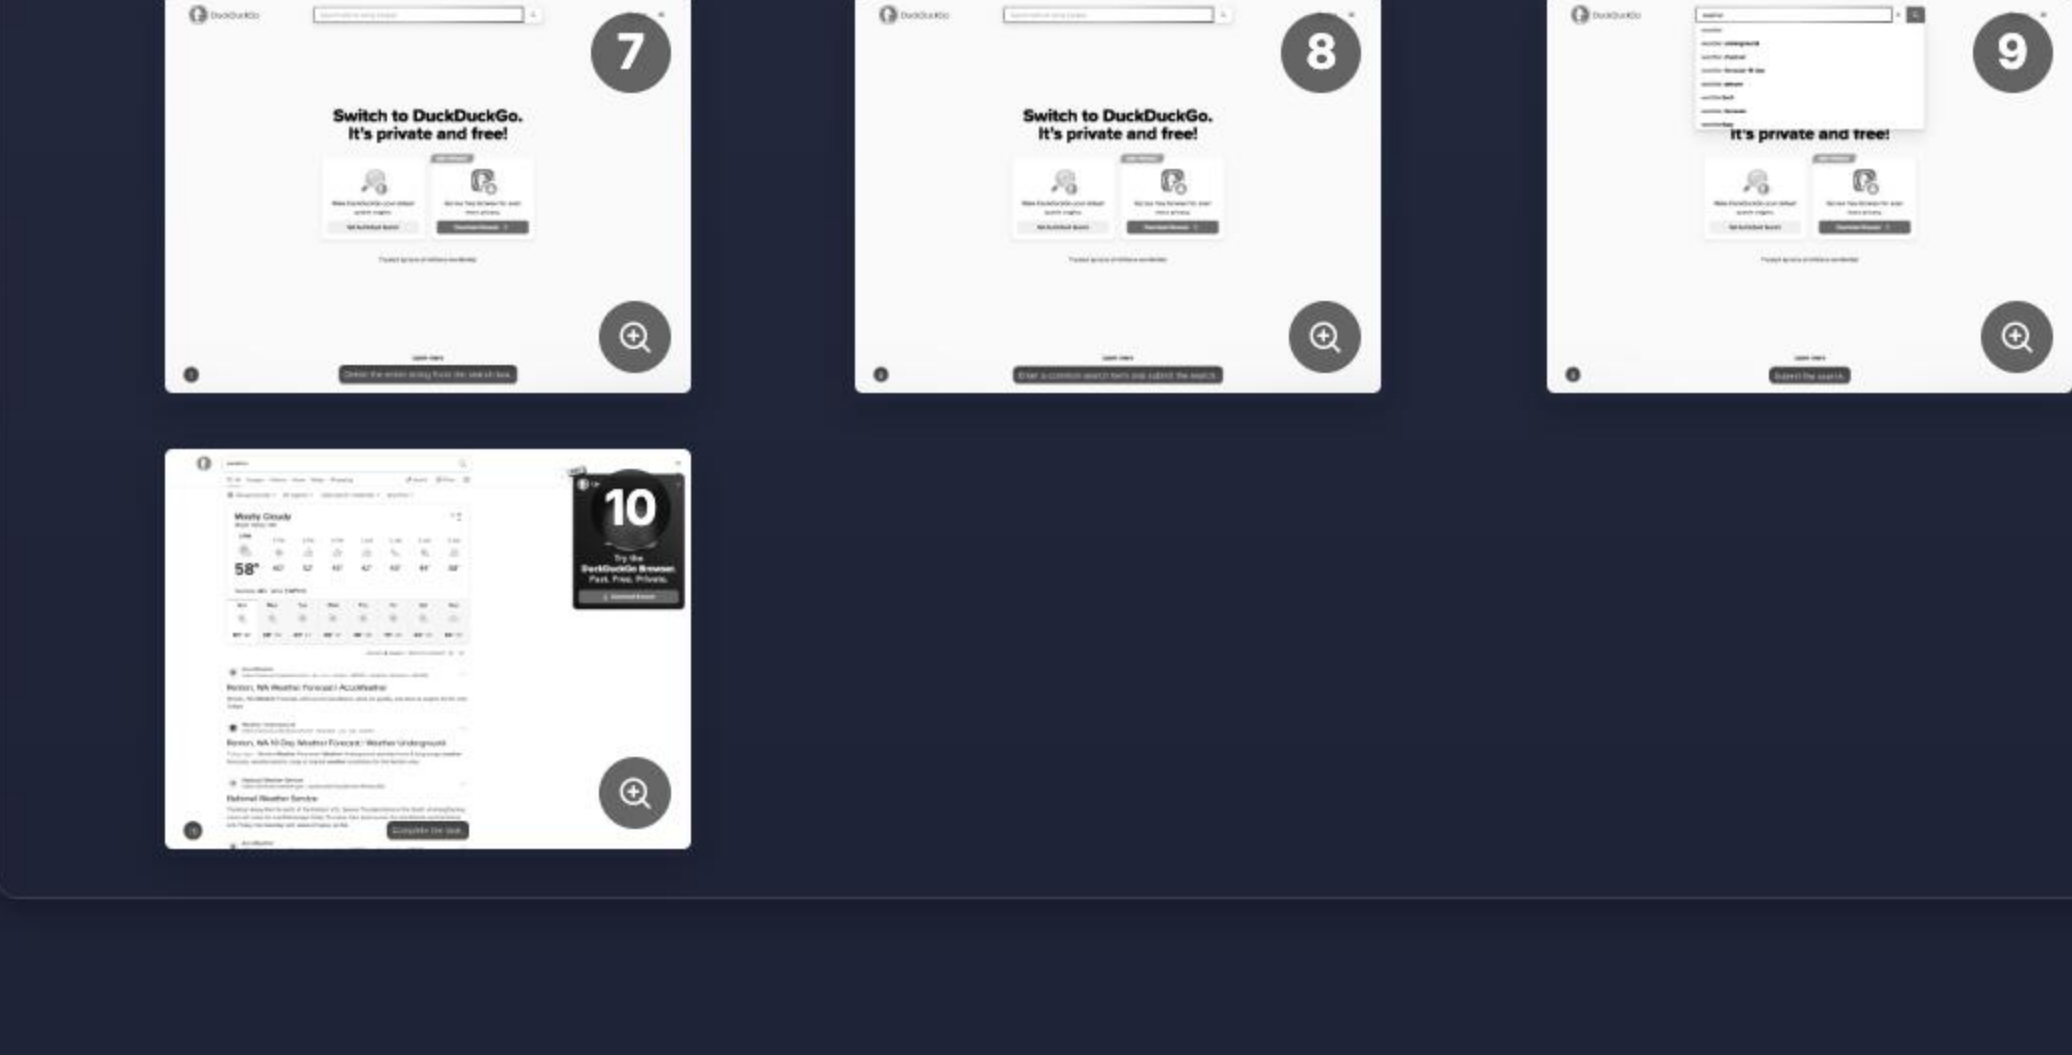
7

DuckDuckGo

Switch to DuckDuckGo. It's private and free!

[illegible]

Delete the entire string from the search box.

8

DuckDuckGo

Switch to DuckDuckGo. It's private and free!

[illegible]

Enter a common search term and submit the search.

9

DuckDuckGo

It's private and free!

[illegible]

Submit the search.

10

Mostly Cloudy

58°

Renton, WA Weather Forecast | AccuWeather

Renton, WA 10-Day Weather Forecast | Weather Underground

National Weather Service

Try the DuckDuckGo Browser
Fast. Free. Private.

Complete the task.